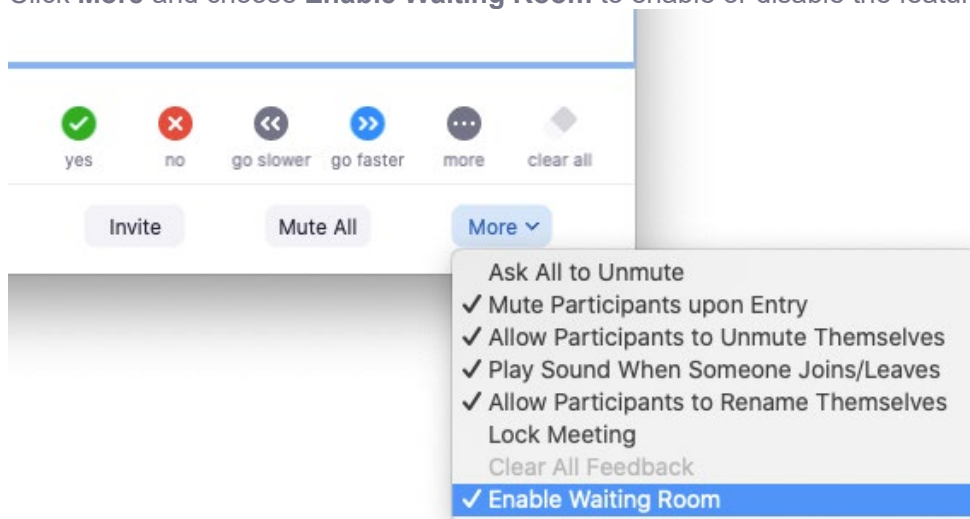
Click **More** and choose **Enable Waiting Room** to enable or disable the featur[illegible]

yes no go slower go faster more clear all

Invite Mute All More

Ask All to Unmute
✓ Mute Participants upon Entry
✓ Allow Participants to Unmute Themselves
✓ Play Sound When Someone Joins/Leaves
✓ Allow Participants to Rename Themselves
Lock Meeting
Clear All Feedback
✓ Enable Waiting Room